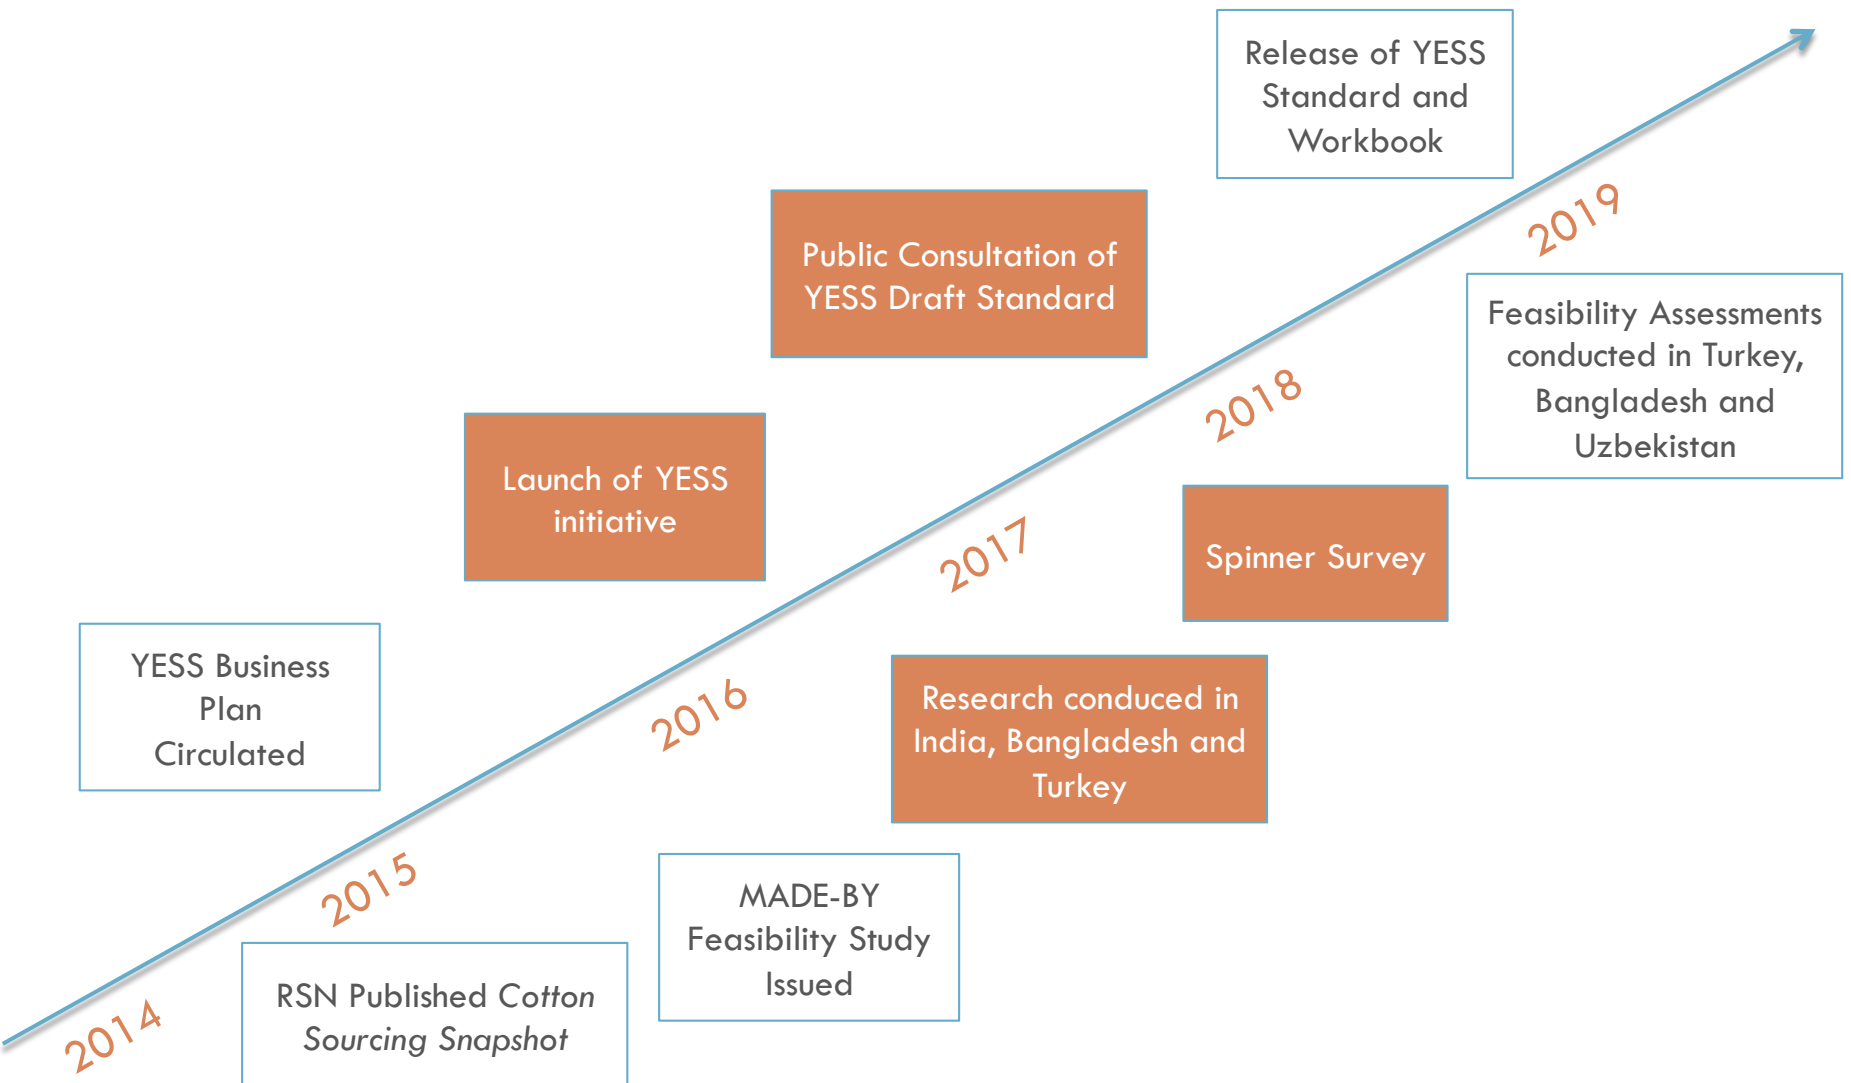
2014

RSN Published Cotton *Sourcing Snapshot*

YESS Business Plan Circulated

2015

MADE-BY Feasibility Study Issued

Launch of YESS initiative

2016

Research conduced in India, Bangladesh and Turkey

Public Consultation of YESS Draft Standard

2017

Spinner Survey

2018

Release of YESS Standard and Workbook

2019

Feasibility Assessments conducted in Turkey, Bangladesh and Uzbekistan